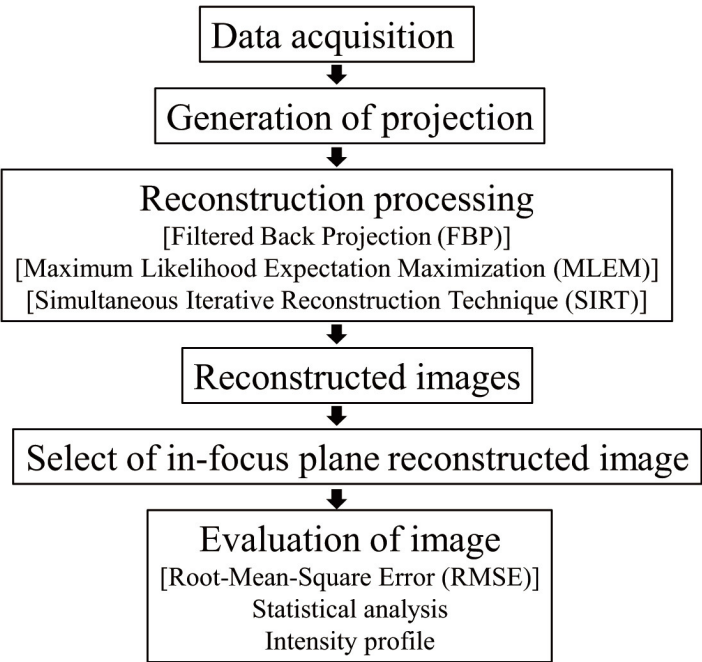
Data acquisition

Generation of projection

Reconstruction processing
[Filtered Back Projection (FBP)]
[Maximum Likelihood Expectation Maximization (MLEM)]
[Simultaneous Iterative Reconstruction Technique (SIRT)]

Reconstructed images

Select of in-focus plane reconstructed image

Evaluation of image
[Root-Mean-Square Error (RMSE)]
Statistical analysis
Intensity profile